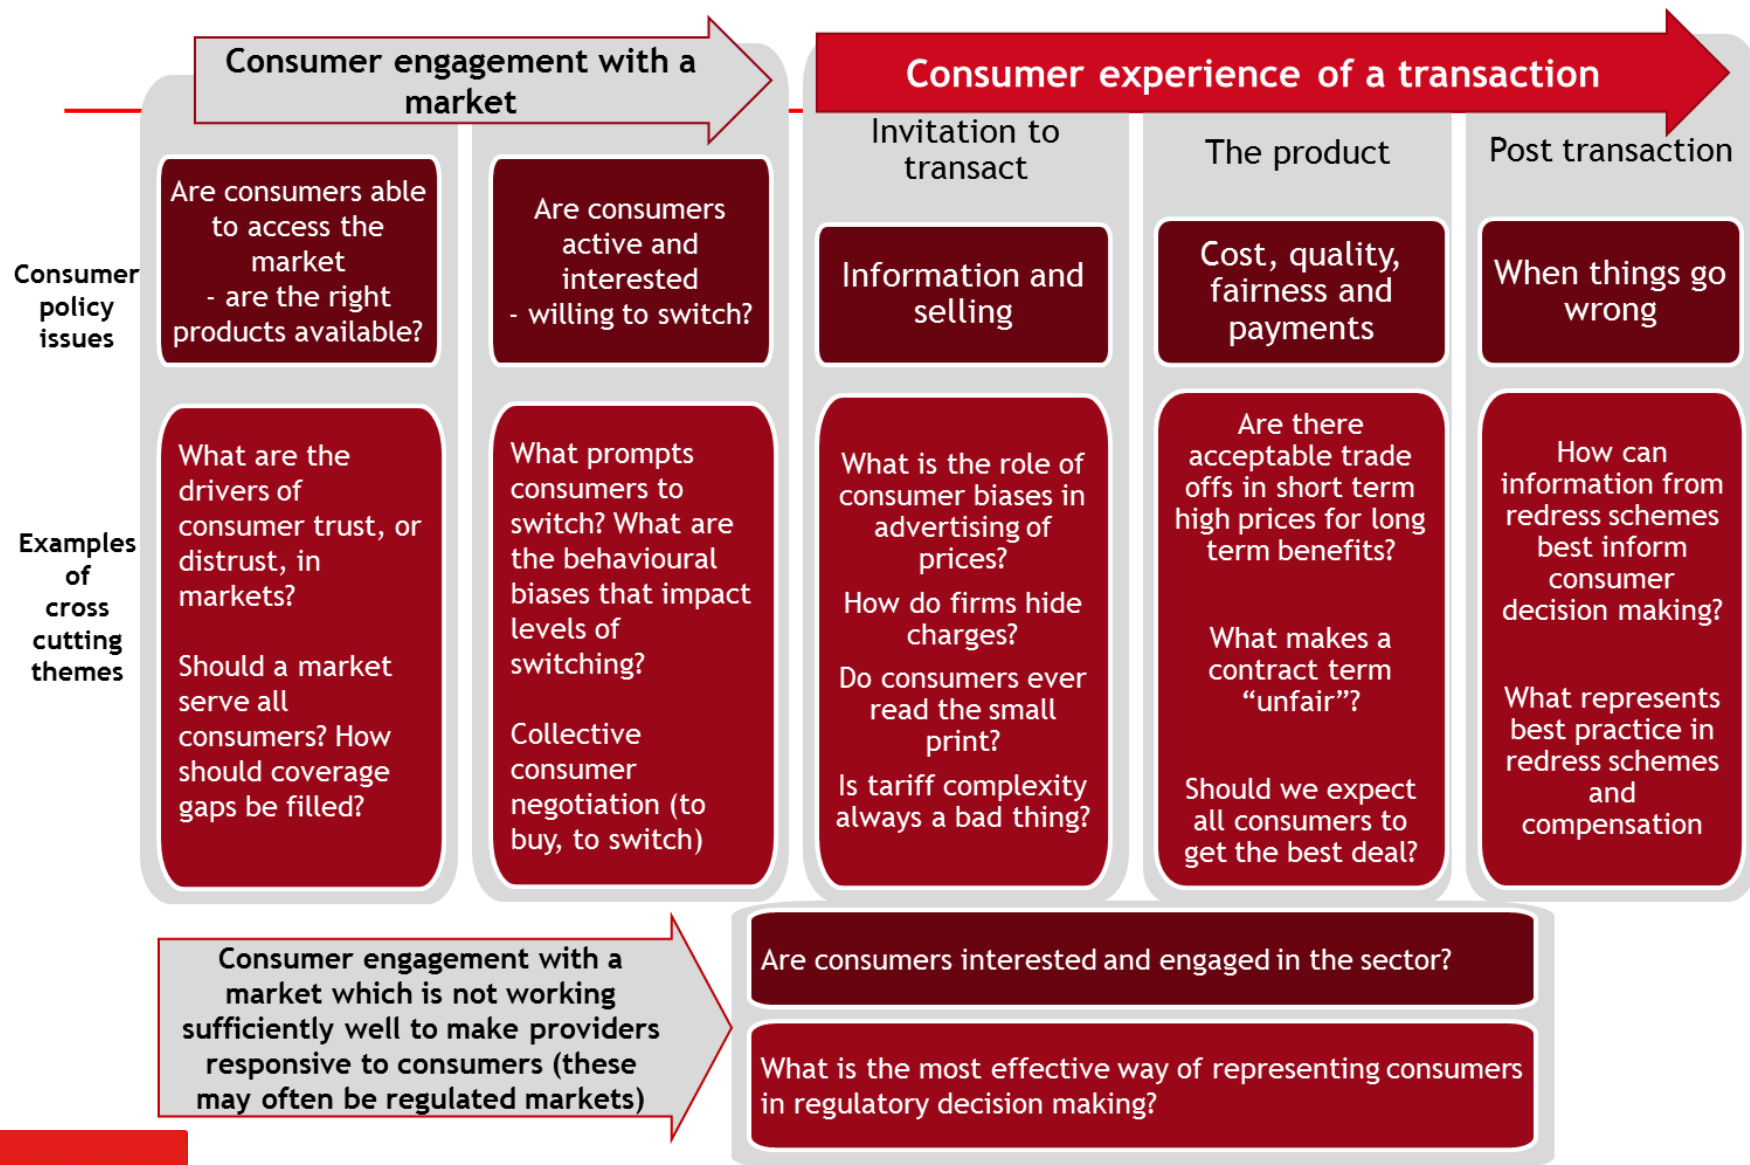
Consumer engagement with a market

Consumer experience of a transaction

Invitation to transact

The product

Post transaction

Consumer policy issues

Are consumers able to access the market - are the right products available?

Are consumers active and interested - willing to switch?

Information and selling

Cost, quality, fairness and payments

When things go wrong

Examples of cross cutting themes

What are the drivers of consumer trust, or distrust, in markets?

Should a market serve all consumers? How should coverage gaps be filled?

What prompts consumers to switch? What are the behavioural biases that impact levels of switching?

Collective consumer negotiation (to buy, to switch)

What is the role of consumer biases in advertising of prices?

How do firms hide charges?

Do consumers ever read the small print?

Is tariff complexity always a bad thing?

Are there acceptable trade offs in short term high prices for long term benefits?

What makes a contract term "unfair"?

Should we expect all consumers to get the best deal?

How can information from redress schemes best inform consumer decision making?

What represents best practice in redress schemes and compensation

Consumer engagement with a market which is not working sufficiently well to make providers responsive to consumers (these may often be regulated markets)

Are consumers interested and engaged in the sector?

What is the most effective way of representing consumers in regulatory decision making?